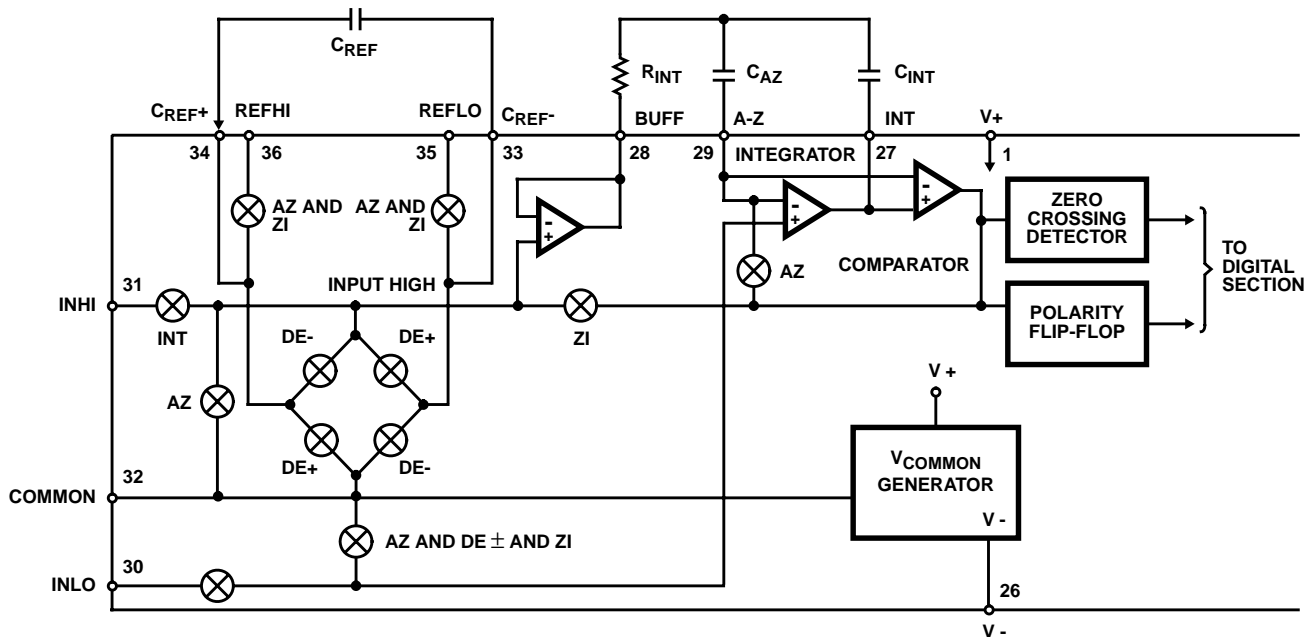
$C_{REF}$

$C_{REF}+$ REFHI REFLO $C_{REF}-$

34 36 35 33

$R_{INT}$ $C_{AZ}$ $C_{INT}$

BUFF A-Z INT V+

28 29 INTEGRATOR 27 1

AZ AND ZI

AZ AND ZI

-
+

-
+

-
+

ZERO CROSSING DETECTOR

TO DIGITAL SECTION

AZ

COMPARATOR

31

INPUT HIGH

INHI

INT

ZI

POLARITY FLIP-FLOP

DE-

DE+

AZ

DE+

DE-

V +

$V_{COMMON}$ GENERATOR

V -

32

COMMON

AZ AND DE $\pm$ AND ZI

30

INLO

26

V -